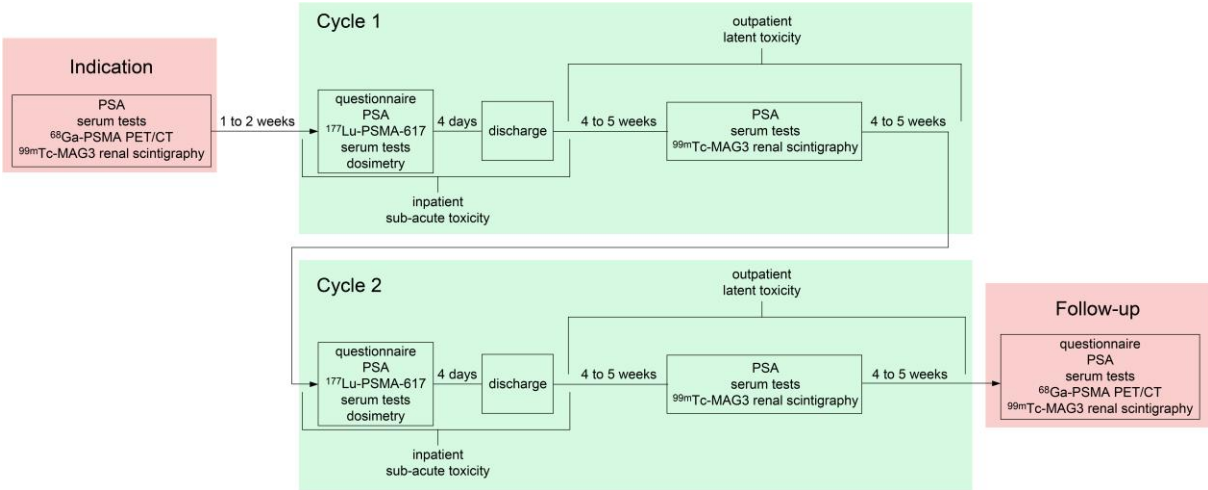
Indication

PSA
serum tests
$^{68}$Ga-PSMA PET/CT
$^{99m}$Tc-MAG3 renal scintigraphy

1 to 2 weeks

Cycle 1

outpatient
latent toxicity

questionnaire
PSA
$^{177}$Lu-PSMA-617
serum tests
dosimetry

4 days

discharge

4 to 5 weeks

PSA
serum tests
$^{99m}$Tc-MAG3 renal scintigraphy

4 to 5 weeks

inpatient
sub-acute toxicity

Cycle 2

outpatient
latent toxicity

questionnaire
PSA
$^{177}$Lu-PSMA-617
serum tests
dosimetry

4 days

discharge

4 to 5 weeks

PSA
serum tests
$^{99m}$Tc-MAG3 renal scintigraphy

4 to 5 weeks

inpatient
sub-acute toxicity

Follow-up

questionnaire
PSA
serum tests
$^{68}$Ga-PSMA PET/CT
$^{99m}$Tc-MAG3 renal scintigraphy